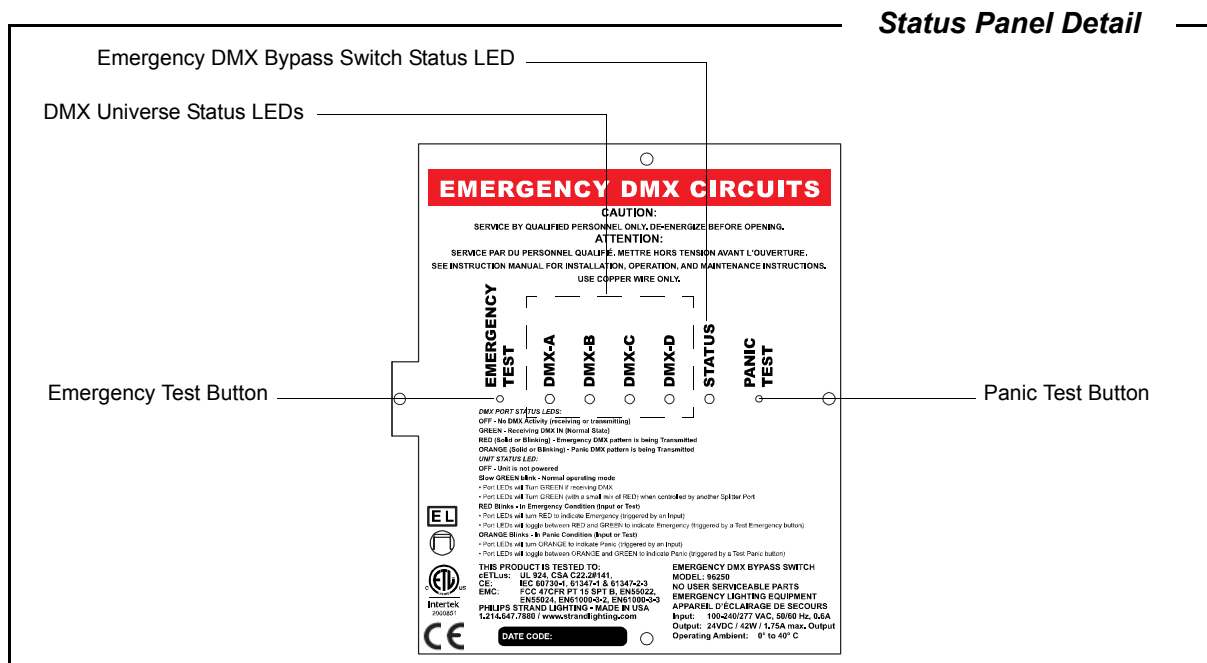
Status Panel Detail

Emergency DMX Bypass Switch Status LED

DMX Universe Status LEDs

EMERGENCY DMX CIRCUITS

CAUTION:
SERVICE BY QUALIFIED PERSONNEL ONLY. DE-ENERGIZE BEFORE OPENING.
ATTENTION:
SERVICE PAR DU PERSONNEL QUALIFIÉ. METTRE HORS TENSION AVANT L'OUVERTURE.
SEE INSTRUCTION MANUAL FOR INSTALLATION, OPERATION, AND MAINTENANCE INSTRUCTIONS.
USE COPPER WIRE ONLY.

EMERGENCY TEST
DMX-A
DMX-B
DMX-C
DMX-D
STATUS
PANIC TEST

Emergency Test Button

Panic Test Button

DMX PORT STATUS LEDS:
OFF - No DMX Activity (receiving or transmitting)
GREEN - Receiving DMX IN (Normal State)
RED (Solid or Blinking) - Emergency DMX pattern is being Transmitted
ORANGE (Solid or Blinking) - Panic DMX pattern is being Transmitted
UNIT STATUS LED:
OFF - Unit is not powered
Slow GREEN blink - Normal operating mode
• Port LEDs will Turn GREEN if receiving DMX
• Port LEDs will Turn GREEN (with a small mix of RED) when controlled by another Splitter Port
RED Blinks - In Emergency Condition (Input or Test)
• Port LEDs will turn RED to indicate Emergency (triggered by an Input)
• Port LEDs will toggle between RED and GREEN to indicate Emergency (triggered by a Test Emergency button)
ORANGE Blinks - In Panic Condition (Input or Test)
• Port LEDs will turn ORANGE to indicate Panic (triggered by an Input)
• Port LEDs will toggle between ORANGE and GREEN to indicate Panic (triggered by a Test Panic button)

EL

Intertek
2900851

THIS PRODUCT IS TESTED TO:
cETLus: UL 924, CSA C22.2#141,
CE: IEC 60730-1, 61347-1 & 61347-2-3
EMC: FCC 47CFR PT 15 SPT B, EN55022, EN55024, EN61000-3-2, EN61000-3-3
PHILIPS STRAND LIGHTING • MADE IN USA
1.214.647.7880 / www.strandlighting.com

DATE CODE:

EMERGENCY DMX BYPASS SWITCH
MODEL: 96250
NO USER SERVICEABLE PARTS
EMERGENCY LIGHTING EQUIPMENT
APPAREIL D'ÉCLAIRAGE DE SECOURS
Input: 100-240/277 VAC, 50/60 Hz, 0.6A
Output: 24VDC / 42W / 1.75A max. Output
Operating Ambient: 0° to 40° C